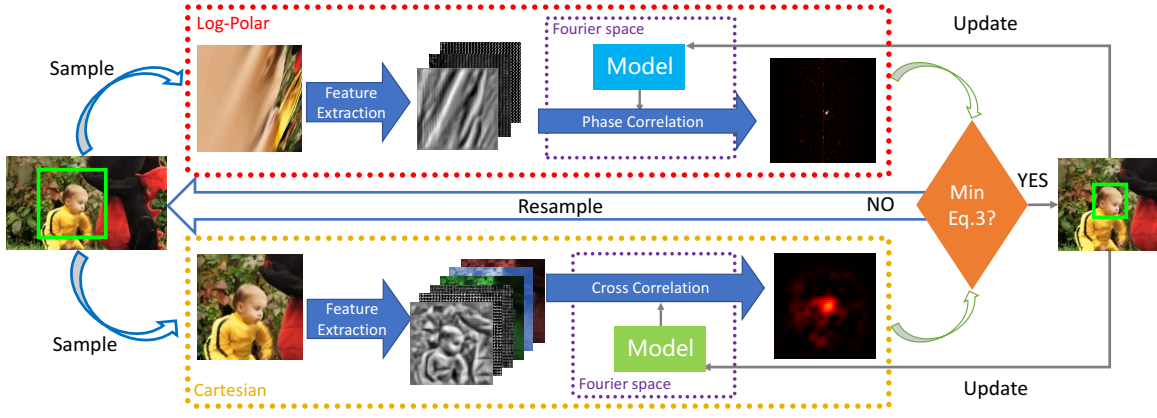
Log-Polar

Fourier space

Update

Sample

Model

Feature Extraction

Phase Correlation

Min Eq.3?

YES

Resample

NO

Cross Correlation

Feature Extraction

Sample

Model

Cartesian

Fourier space

Update